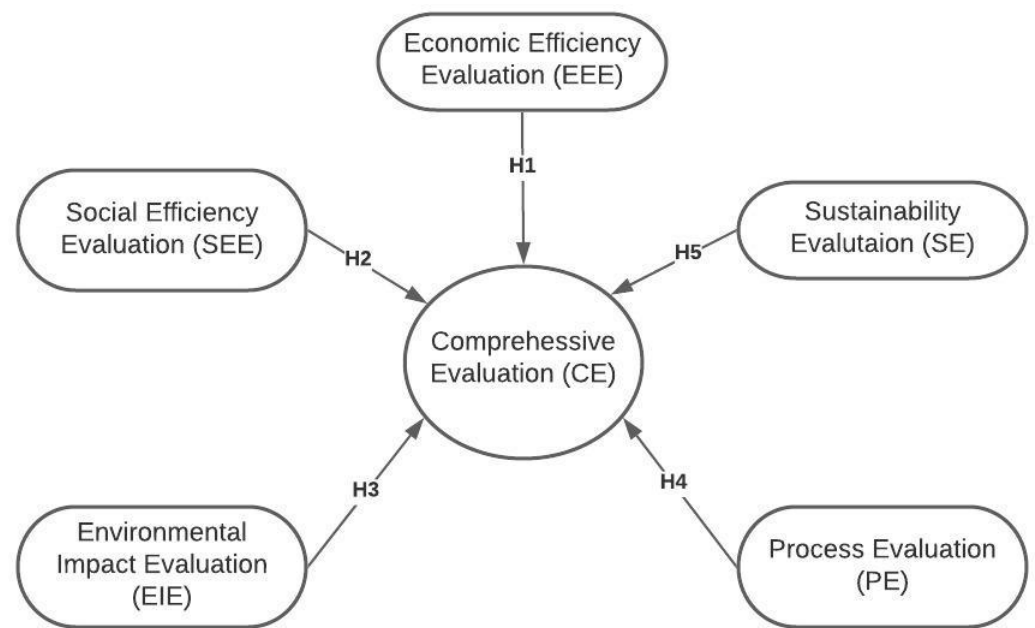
Economic Efficiency Evaluation (EEE)

H1

Social Efficiency Evaluation (SEE)

H2

Sustainability Evalutaion (SE)

H5

Comprehessive Evaluation (CE)

H3

H4

Environmental Impact Evaluation (EIE)

Process Evaluation (PE)